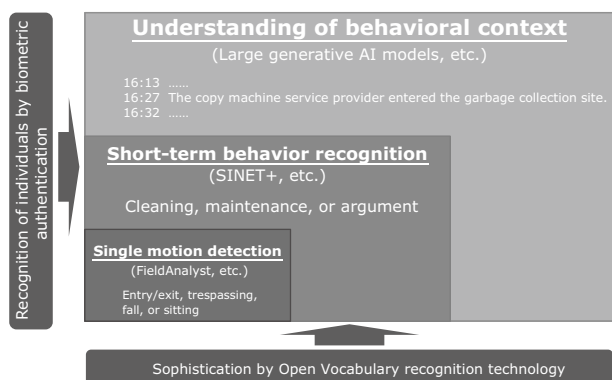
Recognition of individuals by biometric authentication

Understanding of behavioral context
(Large generative AI models, etc.)

16:13 ……
16:27 The copy machine service provider entered the garbage collection site.
16:32 ……

Short-term behavior recognition
(SINET+, etc.)
Cleaning, maintenance, or argument

Single motion detection
(FieldAnalyst, etc.)
Entry/exit, trespassing, fall, or sitting

Sophistication by Open Vocabulary recognition technology